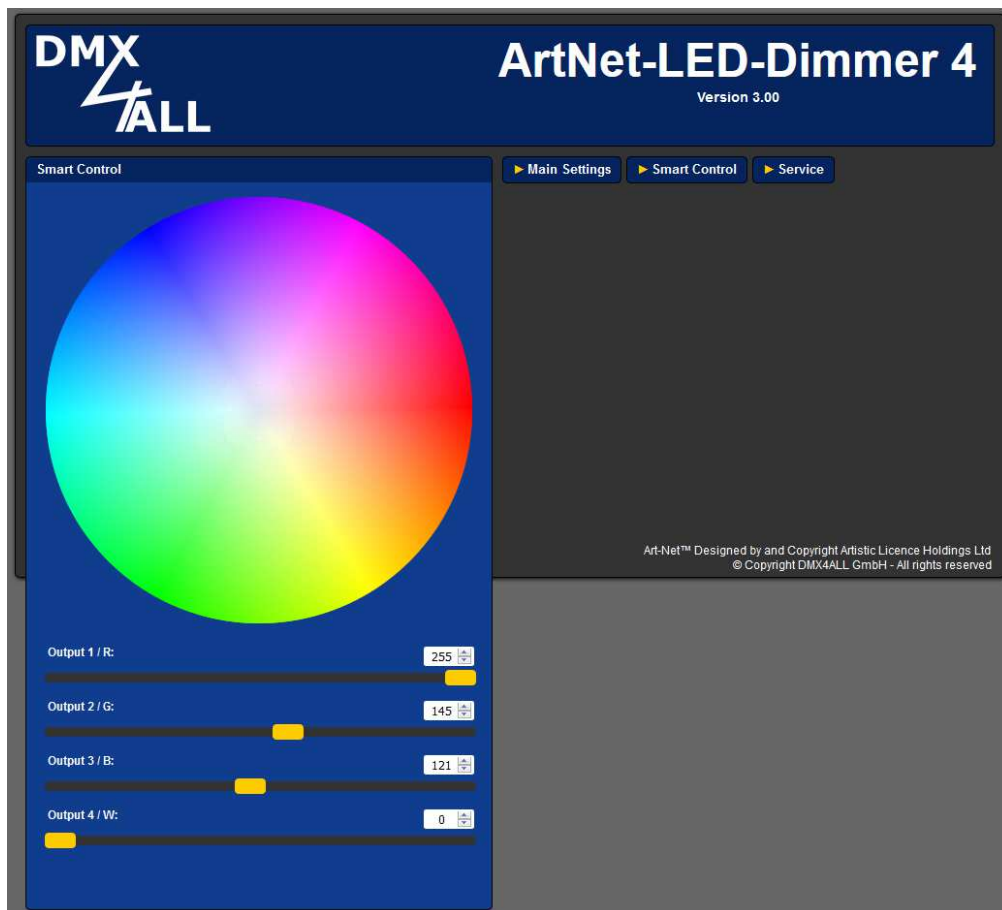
DMX
4ALL

ArtNet-LED-Dimmer 4
Version 3.00

Smart Control

► Main Settings
► Smart Control
► Service

Output 1 / R:
255

Output 2 / G:
145

Output 3 / B:
121

Output 4 / W:
0

Art-Net™ Designed by and Copyright Artistic Licence Holdings Ltd
© Copyright DMX4ALL GmbH - All rights reserved